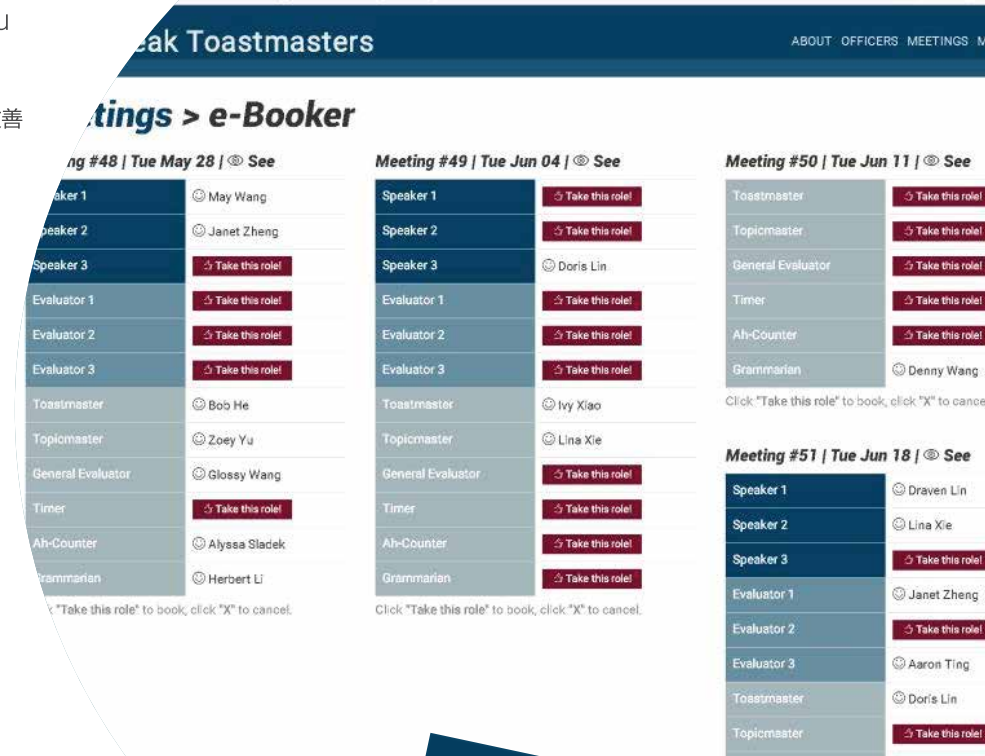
리

善

eak Toastmasters

ABOUT OFFICERS MEETINGS M

tings > e-Booker

ng #48 | Tue May 28 | See

| | |
|---|---|
| aker 1 | May Wang |
| peaker 2 | Janet Zheng |
| Speaker 3 | Take this role! |
| Evaluator 1 | Take this role! |
| Evaluator 2 | Take this role! |
| Evaluator 3 | Take this role! |
| Toastmaster | Bob He |
| Topicmaster | Zoey Yu |
| General Evaluator | Glossy Wang |
| Timer | Take this role! |
| Ah-Counter | Alyssa Sladek |
| rammarian | Herbert Li |

k "Take this role" to book, click "X" to cancel.

Meeting #49 | Tue Jun 04 | See

| | |
|---|---|
| Speaker 1 | Take this role! |
| Speaker 2 | Take this role! |
| Speaker 3 | Doris Lin |
| Evaluator 1 | Take this role! |
| Evaluator 2 | Take this role! |
| Evaluator 3 | Take this role! |
| Toastmaster | Ivy Xiao |
| Topicmaster | Lina Xie |
| General Evaluator | Take this role! |
| Timer | Take this role! |
| Ah-Counter | Take this role! |
| Grammarian | Take this role! |

Click "Take this role" to book, click "X" to cancel.

Meeting #50 | Tue Jun 11 | See

| | |
|---|---|
| Toastmaster | Take this role! |
| Topicmaster | Take this role! |
| General Evaluator | Take this role! |
| Timer | Take this role! |
| Ah-Counter | Take this role! |
| Grammarian | Denny Wang |

Click "Take this role" to book, click "X" to cance

Meeting #51 | Tue Jun 18 | See

| | |
|---|---|
| Speaker 1 | Draven Lin |
| Speaker 2 | Lina Xie |
| Speaker 3 | Take this role! |
| Evaluator 1 | Janet Zheng |
| Evaluator 2 | Take this role! |
| Evaluator 3 | Aaron Ting |
| Toastmaster | Doris Lin |
| Topicmaster | Take this role! |